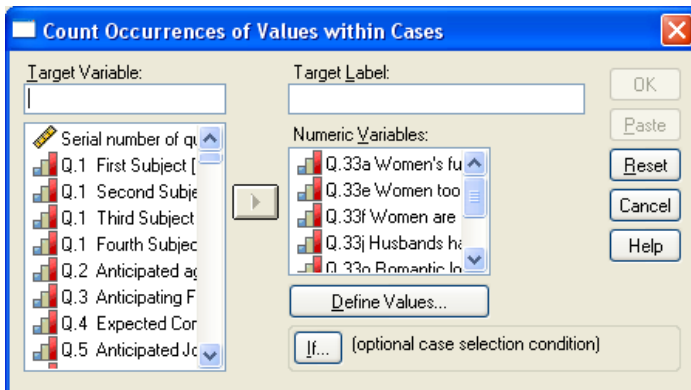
Count Occurrences of Values within Cases

Target Variable:

Serial number of qu
Q.1 First Subject [
Q.1 Second Subje
Q.1 Third Subject
Q.1 Fourth Subjec
Q.2 Anticipated ag
Q.3 Anticipating F
Q.4 Expected Cor
Q.5 Anticipated Jo

Target Label:

Numeric Variables:

Q.33a Women's fu
Q.33e Women too
Q.33f Women are
Q.33j Husbands ha
Q.33o Romantic lo

Define Values...

If... (optional case selection condition)

OK
Paste
Reset
Cancel
Help